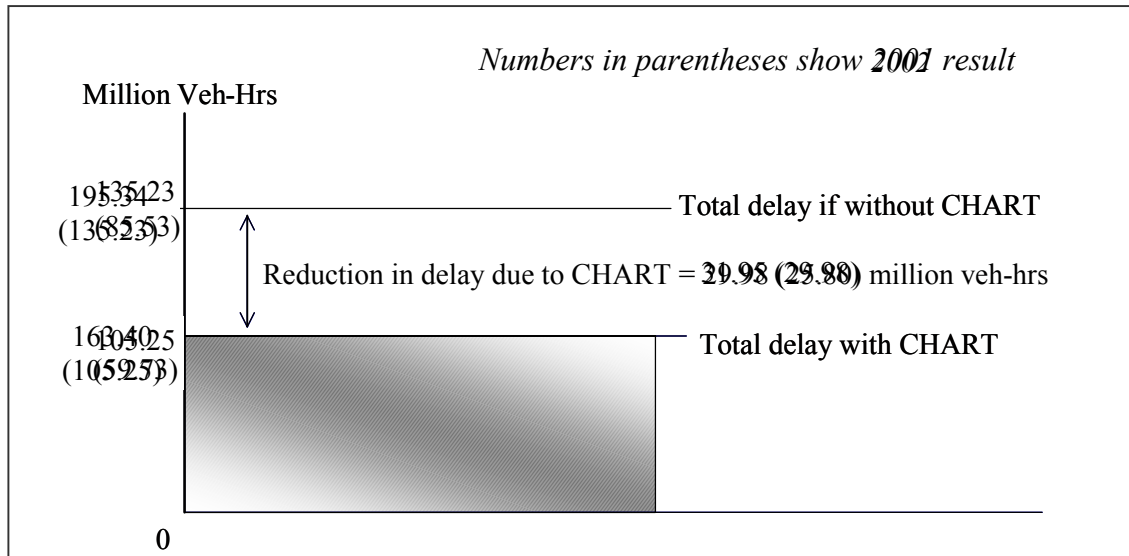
Numbers in parentheses show 2001 result

Million Veh-Hrs

195.34 135.23
(136.23) (85.53)

Total delay if without CHART

Reduction in delay due to CHART = 29.98 (25.88) million veh-hrs

163.40 105.25
(105.25) (59.73)

Total delay with CHART

0